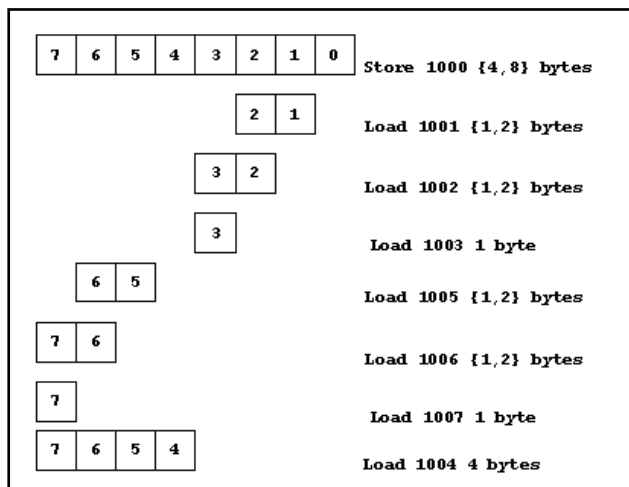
| 7 | 6 | 5 | 4 | 3 | 2 | 1 | 0 |
|---|---|---|---|---|---|---|---|

Store 1000 {4,8} bytes

| 2 | 1 |
|---|---|

Load 1001 {1,2} bytes

| 3 | 2 |
|---|---|

Load 1002 {1,2} bytes

| 3 |
|---|

Load 1003 1 byte

| 6 | 5 |
|---|---|

Load 1005 {1,2} bytes

| 7 | 6 |
|---|---|

Load 1006 {1,2} bytes

| 7 |
|---|

Load 1007 1 byte

| 7 | 6 | 5 | 4 |
|---|---|---|---|

Load 1004 4 bytes